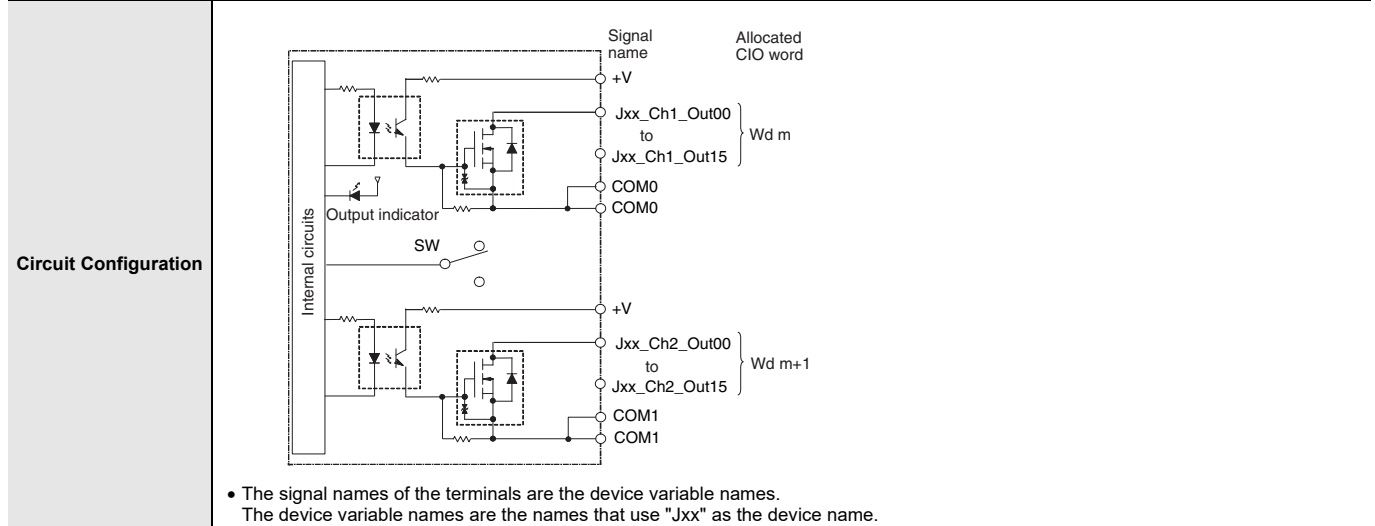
| Circuit Configuration | Signal name Allocated CIO word<br>Internal circuits<br>+V<br>Jxx_Ch1_Out00 to Jxx_Ch1_Out15 Wd m<br>COM0<br>Output indicator<br>COM0<br>SW<br>+V<br>Jxx_Ch2_Out00 to Jxx_Ch2_Out15 Wd m+1<br>COM1<br>COM1<br>• The signal names of the terminals are the device variable names. The device variable names are the names that use "Jxx" as the device name. |
|---|---|